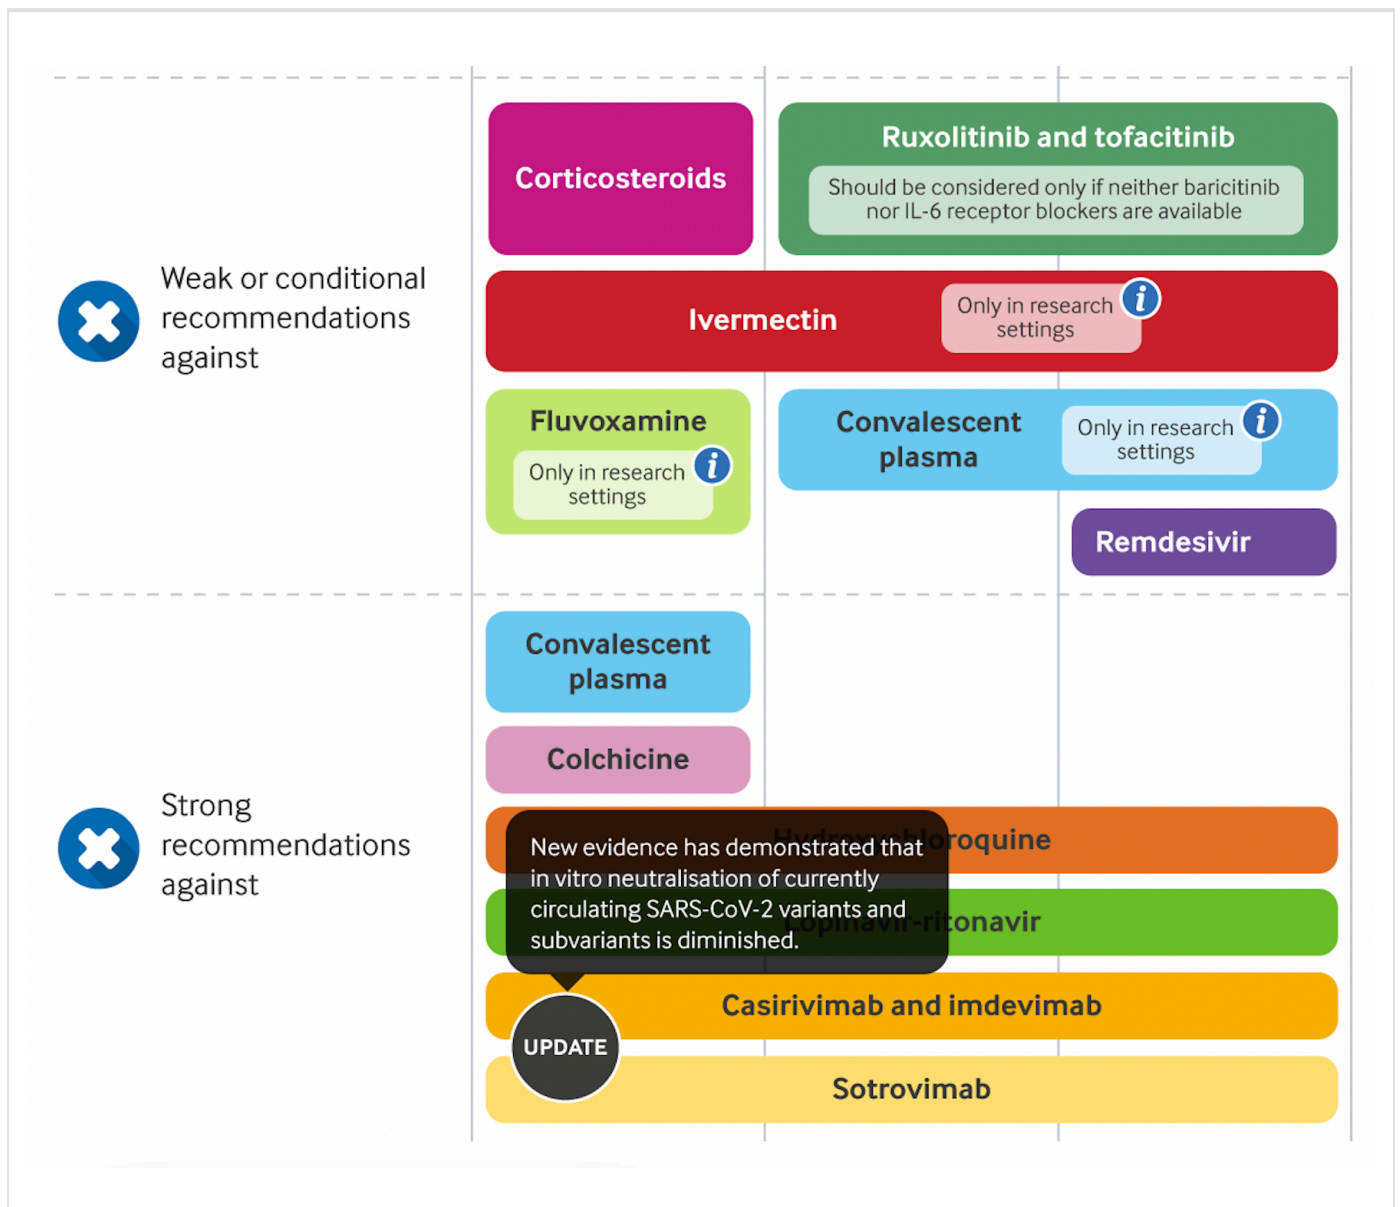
Weak or conditional recommendations against

Corticosteroids

Ruxolitinib and tofacitinib

Should be considered only if neither baricitinib nor IL-6 receptor blockers are available

Ivermectin

Only in research settings

Fluvoxamine

Only in research settings

Convalescent plasma

Only in research settings

Remdesivir

Strong recommendations against

Convalescent plasma

Colchicine

Hydroxychloroquine

New evidence has demonstrated that in vitro neutralisation of currently circulating SARS-CoV-2 variants and subvariants is diminished.

Lopinavir-ritonavir

Casirivimab and imdevimab

UPDATE

Sotrovimab